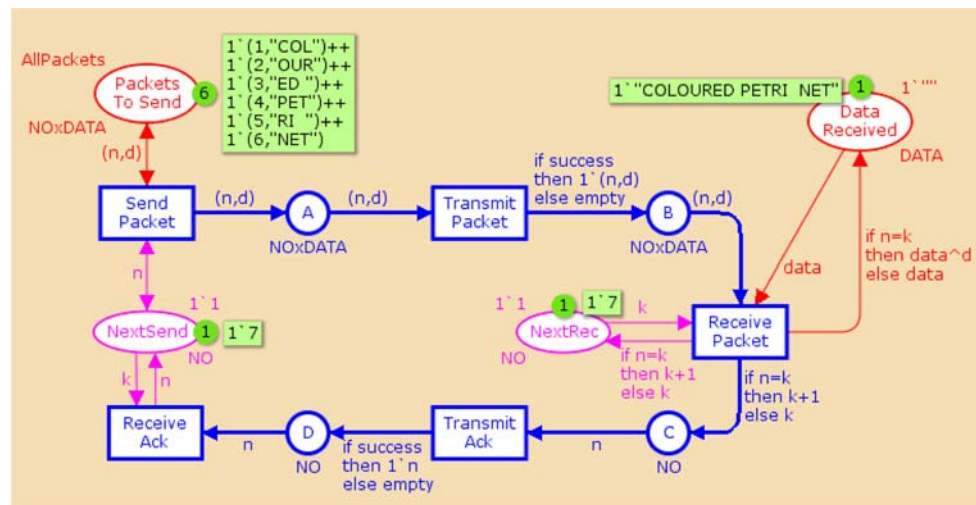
AllPackets

Packets To Send

6

1`(1,"COL")++
1`(2,"OUR")++
1`(3,"ED ")++
1`(4,"PET")++
1`(5,"RI ")++
1`(6,"NET")

NOxDATA

(n,d)

Send Packet

(n,d)

A

NOxDATA

(n,d)

Transmit Packet

if success then 1`(n,d) else empty

B

NOxDATA

(n,d)

1`"COLOURED PETRI NET"

1

1`""

Data Received

DATA

data

if n=k then data^d else data

n

1`1

NextSend

1

1`7

NO

k

n

1`1

1

1`7

k

NextRec

NO

Receive Packet

if n=k then k+1 else k

if n=k then k+1 else k

Receive Ack

n

D

NO

if success then 1`n else empty

Transmit Ack

n

C

NO